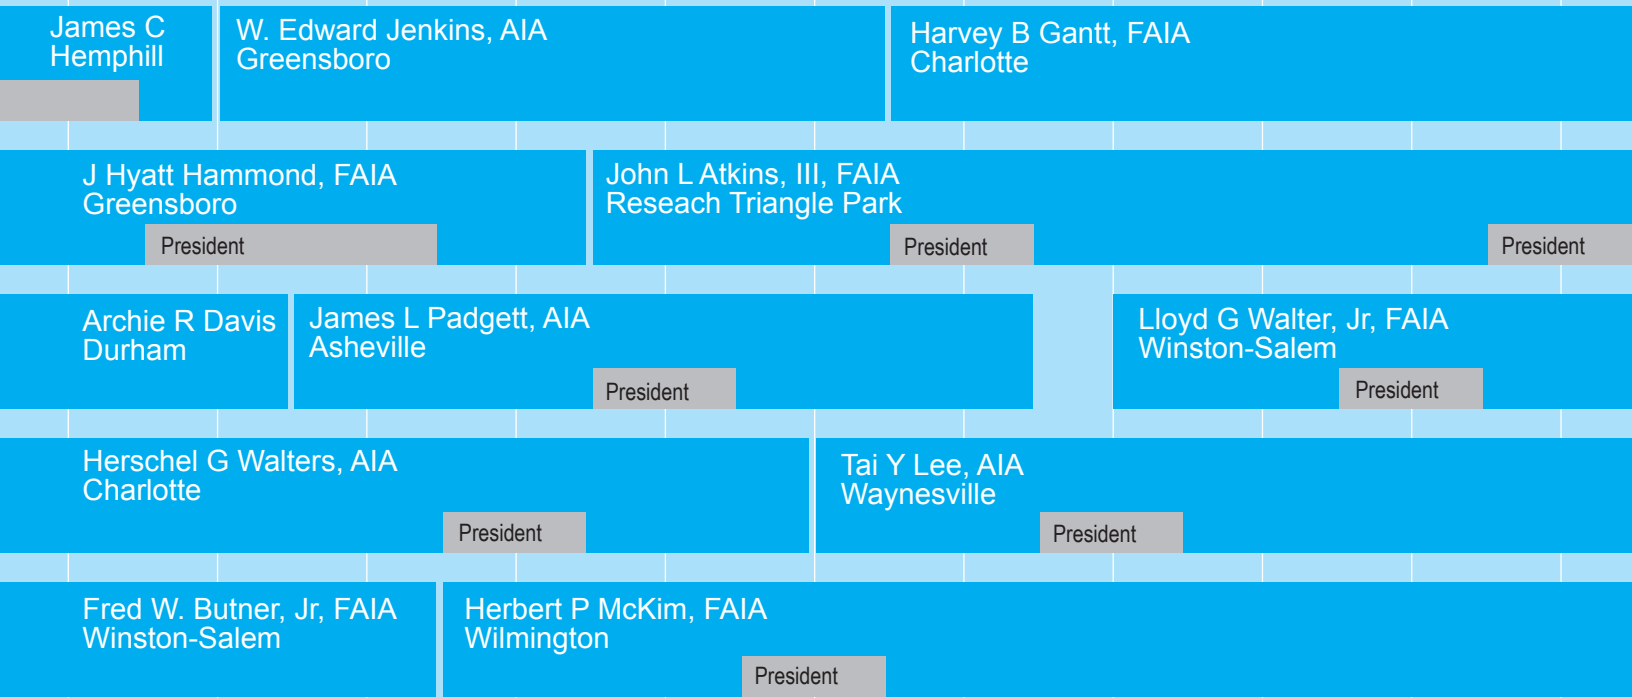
James C
Hemphill

W. Edward Jenkins, AIA
Greensboro

Harvey B Gantt, FAIA
Charlotte

J Hyatt Hammond, FAIA
Greensboro
President

John L Atkins, III, FAIA
Reseach Triangle Park
President

President

Archie R Davis
Durham

James L Padgett, AIA
Asheville
President

Lloyd G Walter, Jr, FAIA
Winston-Salem
President

Herschel G Walters, AIA
Charlotte
President

Tai Y Lee, AIA
Waynesville
President

Fred W. Butner, Jr, FAIA
Winston-Salem

Herbert P McKim, FAIA
Wilmington
President